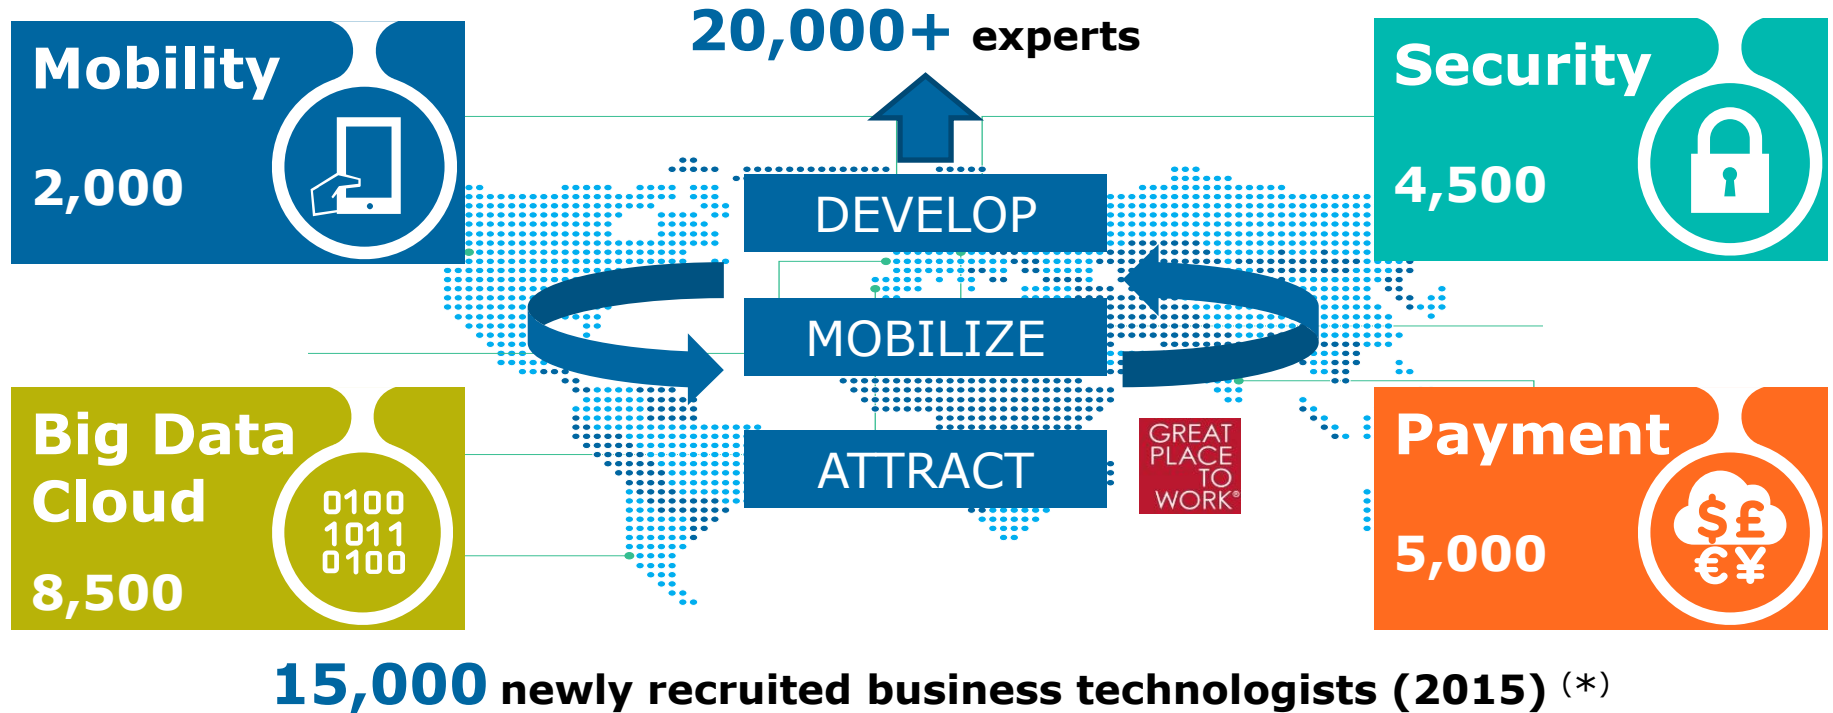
20,000+ experts

Mobility

2,000

Security

4,500

DEVELOP

MOBILIZE

ATTRACT

GREAT PLACE TO WORK®

Big Data Cloud

0100
1011
0100

8,500

Payment

$£
€¥

5,000

15,000 newly recruited business technologists (2015) (*)